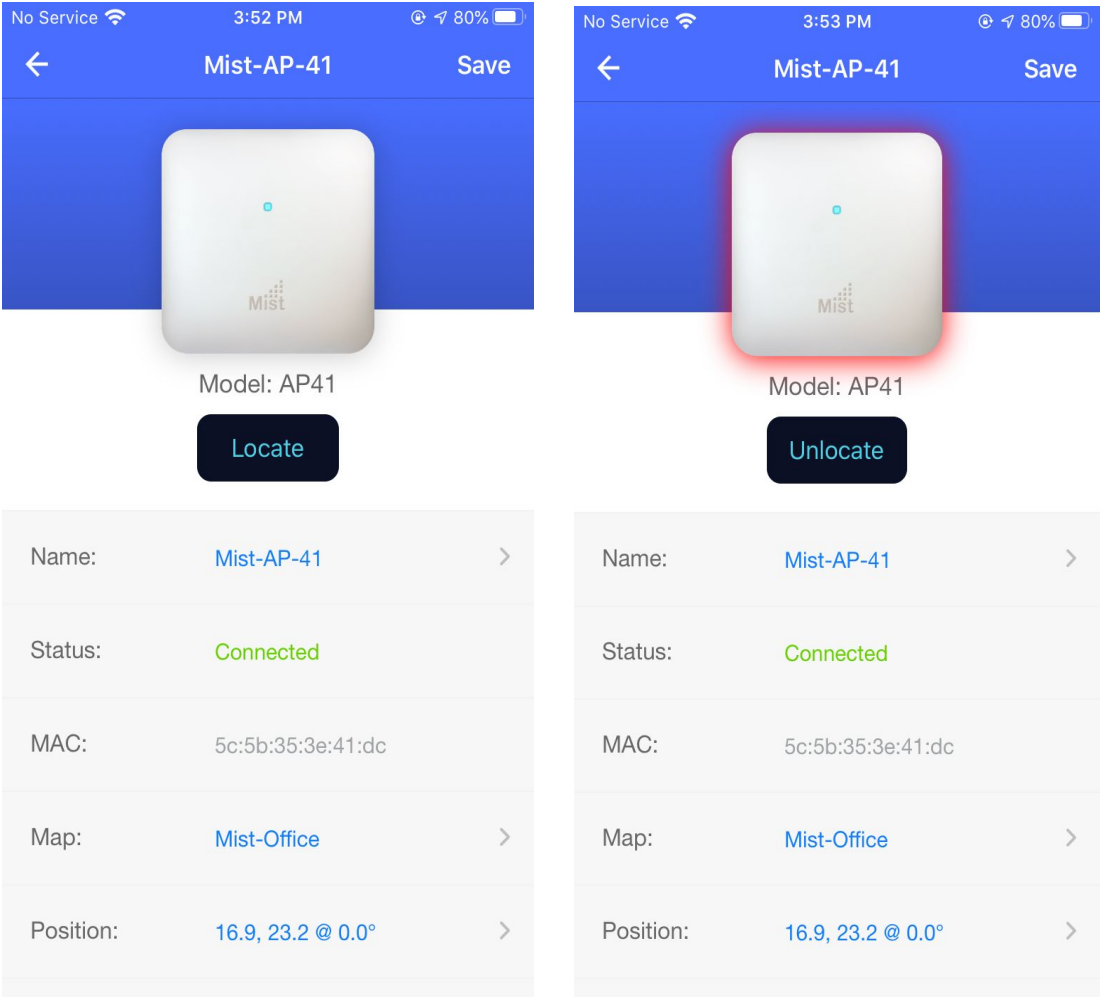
No Service 3:52 PM 80%

Mist-AP-41 Save

Mist

Model: AP41

Locate

| Name: | Mist-AP-41 |
|---|---|
| Status: | Connected |
| MAC: | 5c:5b:35:3e:41:dc |
| Map: | Mist-Office |
| Position: | 16.9, 23.2 @ 0.0° |

No Service 3:53 PM 80%

Mist-AP-41 Save

Mist

Model: AP41

Unlocate

| Name: | Mist-AP-41 |
|---|---|
| Status: | Connected |
| MAC: | 5c:5b:35:3e:41:dc |
| Map: | Mist-Office |
| Position: | 16.9, 23.2 @ 0.0° |